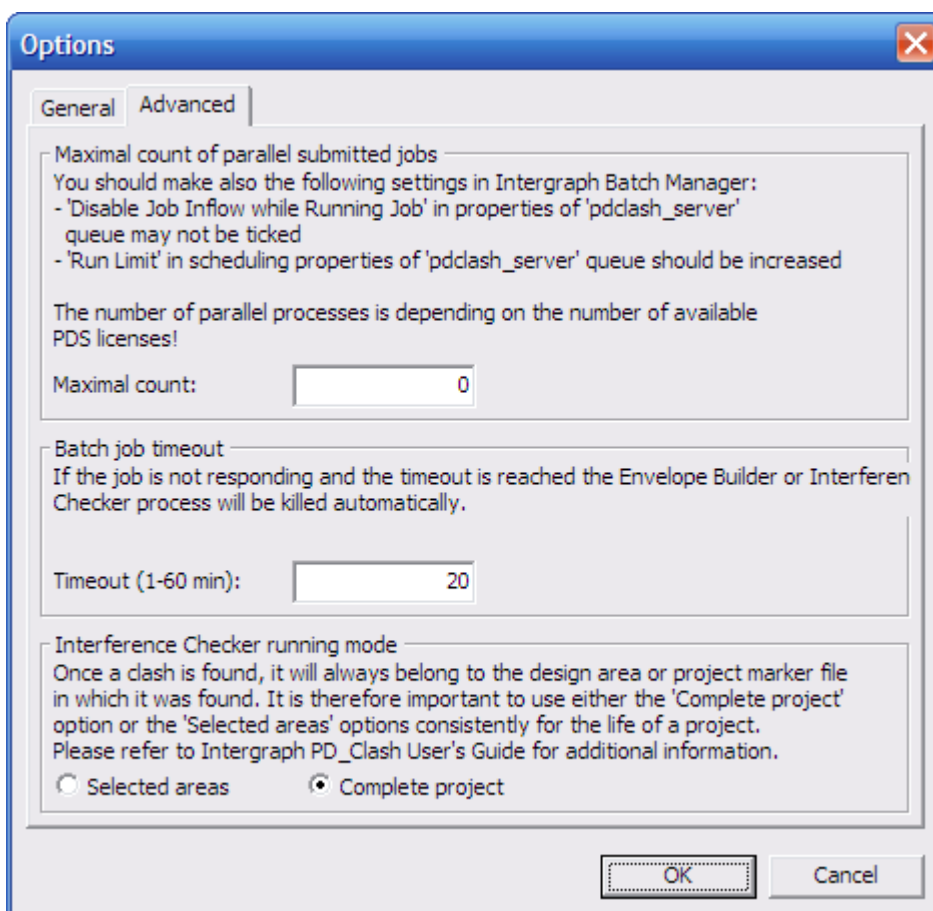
Options

General | Advanced

Maximal count of parallel submitted jobs
You should make also the following settings in Intergraph Batch Manager:
- 'Disable Job Inflow while Running Job' in properties of 'pdclash_server' queue may not be ticked
- 'Run Limit' in scheduling properties of 'pdclash_server' queue should be increased

The number of parallel processes is depending on the number of available PDS licenses!

Maximal count: 0

Batch job timeout
If the job is not responding and the timeout is reached the Envelope Builder or Interferen Checker process will be killed automatically.

Timeout (1-60 min): 20

Interference Checker running mode
Once a clash is found, it will always belong to the design area or project marker file in which it was found. It is therefore important to use either the 'Complete project' option or the 'Selected areas' options consistently for the life of a project.
Please refer to Intergraph PD_Clash User's Guide for additional information.

Selected areas
Complete project

OK
Cancel